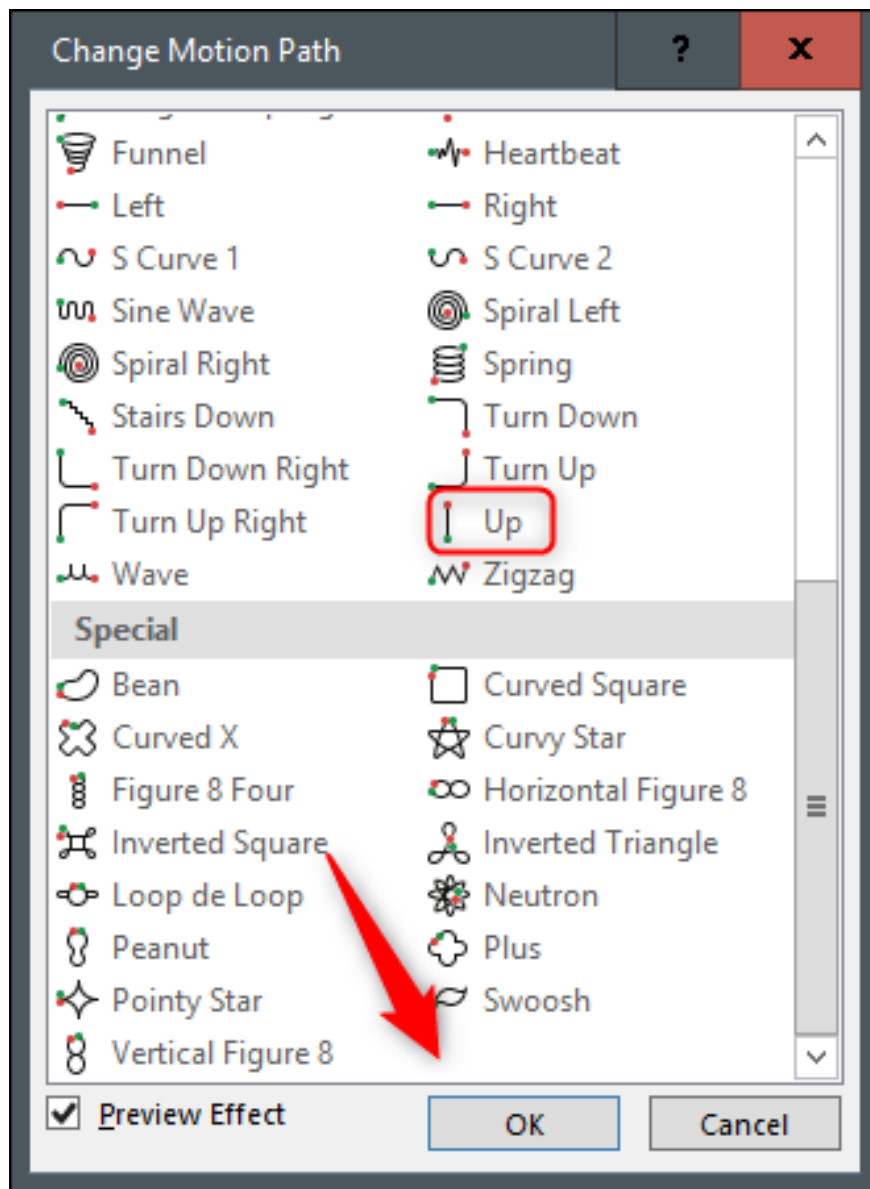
Change Motion Path

?

X

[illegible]

Funnel

Heartbeat

Left

Right

S Curve 1

S Curve 2

Sine Wave

Spiral Left

Spiral Right

Spring

Stairs Down

Turn Down

Turn Down Right

Turn Up

Turn Up Right

Up

Wave

Zigzag

Special

Bean

Curved Square

Curved X

Curvy Star

Figure 8 Four

Horizontal Figure 8

Inverted Square

Inverted Triangle

Loop de Loop

Neutron

Peanut

Plus

Pointy Star

Swoosh

Vertical Figure 8

Preview Effect

OK

Cancel